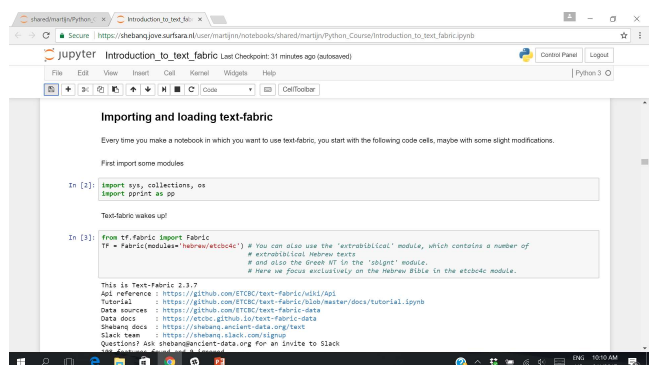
shared/martijn/Python_C ×   Introduction_to_text_fab ×

Secure | https://shebanq.jove.surfsara.nl/user/martijnm/notebooks/shared/martijn/Python_Course/Introduction_to_text_fabric.ipynb

jupyter Introduction_to_text_fabric Last Checkpoint: 31 minutes ago (autosaved)

Control Panel   Logout

File   Edit   View   Insert   Cell   Kernel   Widgets   Help

Python 3

Code   CellToolbar

Importing and loading text-fabric

Every time you make a notebook in which you want to use text-fabric, you start with the following code cells, maybe with some slight modifications.

First import some modules

In [2]: import sys, collections, os
import pprint as pp

Text-fabric wakes up!

In [3]: from tf.fabric import Fabric
TF = Fabric(modules='hebrew/etcbc4c') # You can also use the 'extrabiblical' module, which contains a number of
# extrabiblical Hebrew texts
# and also the Greek NT in the 'sbignt' module.
# Here we focus exclusively on the Hebrew Bible in the etcbc4c module.

This is Text-Fabric 2.3.7
Api reference : https://github.com/ETCBC/text-fabric/wiki/Api
Tutorial      : https://github.com/ETCBC/text-fabric/blob/master/docs/tutorial.ipynb
Data sources  : https://github.com/ETCBC/text-fabric-data
Data docs     : https://etcbc.github.io/text-fabric-data
Shebanq docs  : https://shebanq.ancient-data.org/text
Slack team    : https://shebanq.slack.com/signup
Questions? Ask shebanq@ancient-data.org for an invite to Slack
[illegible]

ENG 10:10 AM